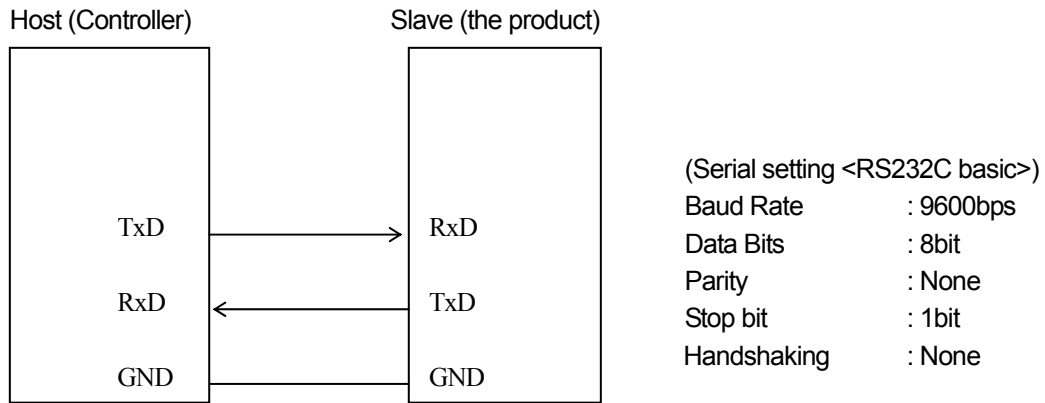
Host (Controller)

TxD

RxD

GND

Slave (the product)

RxD

TxD

GND

(Serial setting <RS232C basic>)

| | |
|---|---|
| Baud Rate | : 9600bps |
| Data Bits | : 8bit |
| Parity | : None |
| Stop bit | : 1bit |
| Handshaking | : None |